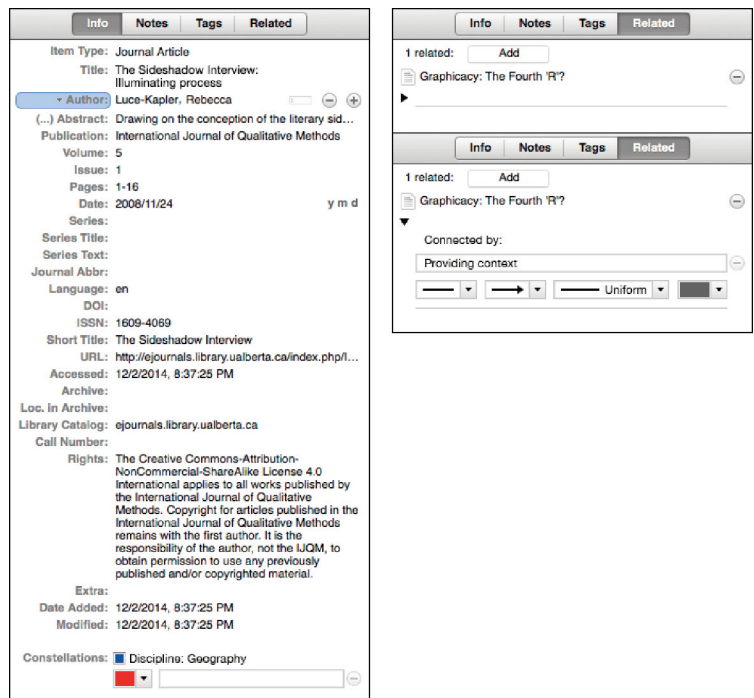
Info Notes Tags Related

Item Type: Journal Article
Title: The Sideshadow Interview: Illuminating process
Author: Luce-Kapler, Rebecca
(...) Abstract: Drawing on the conception of the literary sid...
Publication: International Journal of Qualitative Methods
Volume: 5
Issue: 1
Pages: 1-16
Date: 2006/11/24 y m d
Series:
Series Title:
Series Text:
Journal Abbr:
Language: en
DOI:
ISSN: 1609-4069
Short Title: The Sideshadow Interview
URL: http://ejournals.library.ualberta.ca/index.php/I...
Accessed: 12/2/2014, 8:37:25 PM
Archive:
Loc. in Archive:
Library Catalog: ejournals.library.ualberta.ca
Call Number:
Rights: The Creative Commons-Attribution-NonCommercial-ShareAlike License 4.0 International applies to all works published by the International Journal of Qualitative Methods. Copyright for articles published in the International Journal of Qualitative Methods remains with the first author. It is the responsibility of the author, not the IJQM, to obtain permission to use any previously published and/or copyrighted material.
Extra:
Date Added: 12/2/2014, 8:37:25 PM
Modified: 12/2/2014, 8:37:25 PM

Constellations: Discipline: Geography

Info Notes Tags Related
1 related: Add
Graphicacy: The Fourth 'R'?

Info Notes Tags Related
1 related: Add
Graphicacy: The Fourth 'R'?
Connected by:
Providing context
Uniform